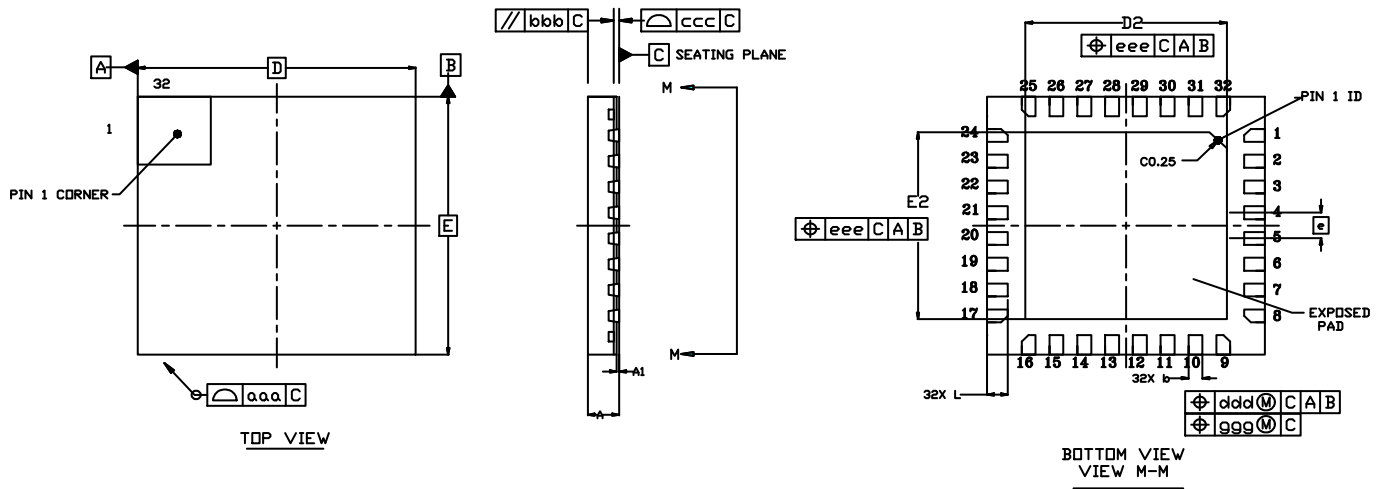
A
D
B
32
1
PIN 1 CORNER
E
aaa C
TOP VIEW

// bbb C
ccc C
C SEATING PLANE
M
M
A1
A

D2
eee C A B
25 26 27 28 29 30 31 32
PIN 1 ID
24
C0.25
1
23
2
22
3
E2
21
4
e
eee C A B
20
5
19
6
18
7
17
8
EXPOSED PAD
16 15 14 13 12 11 10 9
32X b
32X L
ddd Ⓜ C A B
ggg Ⓜ C
BOTTOM VIEW
VIEW M-M